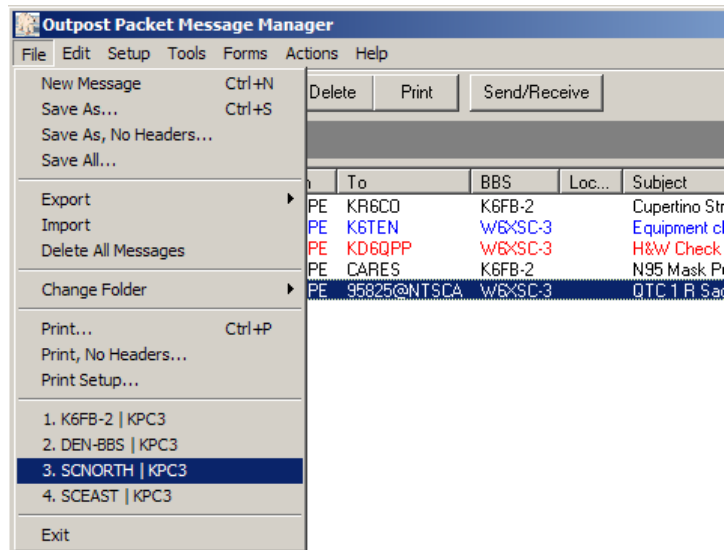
Outpost Packet Message Manager

File Edit Setup Tools Forms Actions Help

New Message Ctrl+N
Save As... Ctrl+S
Save As, No Headers...
Save All...

Export
Import
Delete All Messages

Change Folder

Print... Ctrl+P
Print, No Headers...
Print Setup...

1. K6FB-2 | KPC3
2. DEN-BBS | KPC3
3. SCNORTH | KPC3
4. SCEAST | KPC3

Exit

Delete Print Send/Receive

| | To | BBS | Loc... | Subject |
|---|---|---|---|---|
| PE | KR6CO | K6FB-2 | | Cupertino Str |
| PE | K6TEN | W6XSC-3 | | Equipment cl |
| PE | KD6QPP | W6XSC-3 | | H&W Check |
| PE | CARES | K6FB-2 | | N95 Mask Pu |
| PE | 95825@NTSCA | W6XSC-3 | | QTC 1 R Sac |